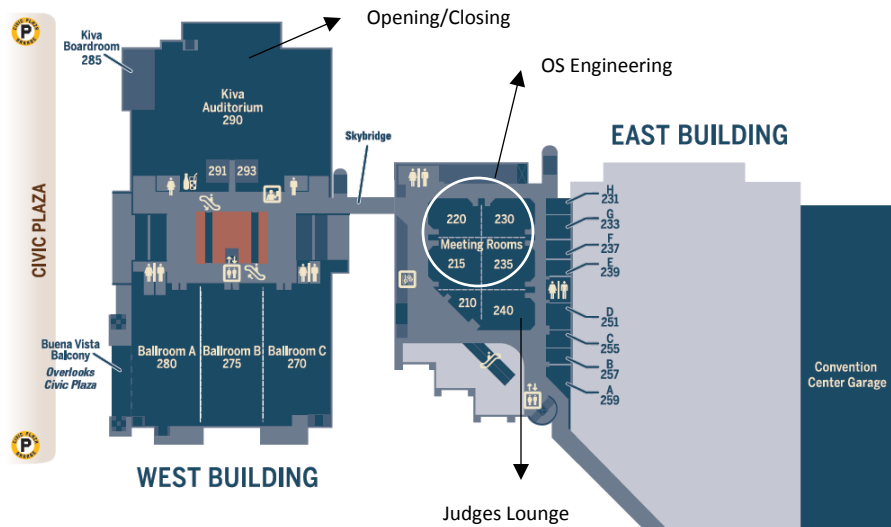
Opening/Closing

Kiva Boardroom 285

Kiva Auditorium 290

OS Engineering

EAST BUILDING

Skybridge

291 293

CIVIC PLAZA

220 230

Meeting Rooms

215 235

H 231

G 233

F 237

E 239

210 240

D 251

C 255

B 257

A 259

Buena Vista Balcony
Overlooks Civic Plaza

Ballroom A 280

Ballroom B 275

Ballroom C 270

Convention Center Garage

WEST BUILDING

Judges Lounge